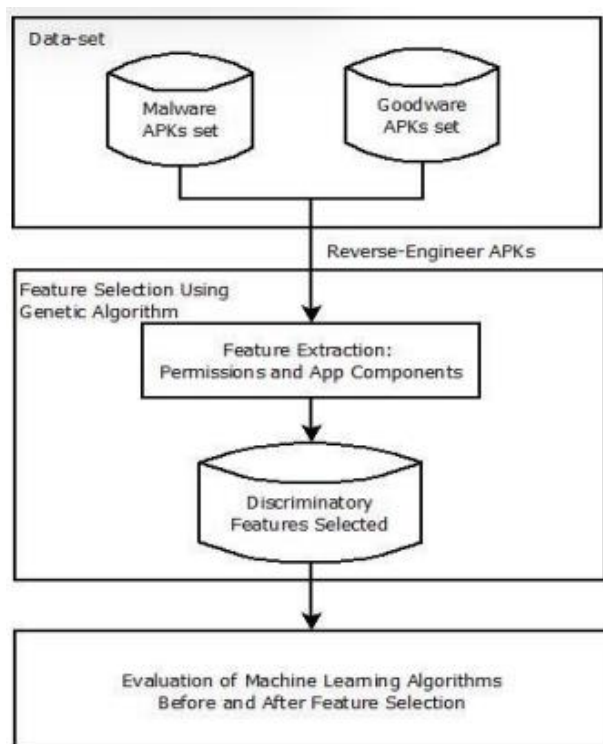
Data-set

Malware APKs set

Goodware APKs set

Reverse-Engineer APKs

Feature Selection Using Genetic Algorithm

Feature Extraction: Permissions and App Components

Discriminatory Features Selected

Evaluation of Machine Learning Algorithms Before and After Feature Selection